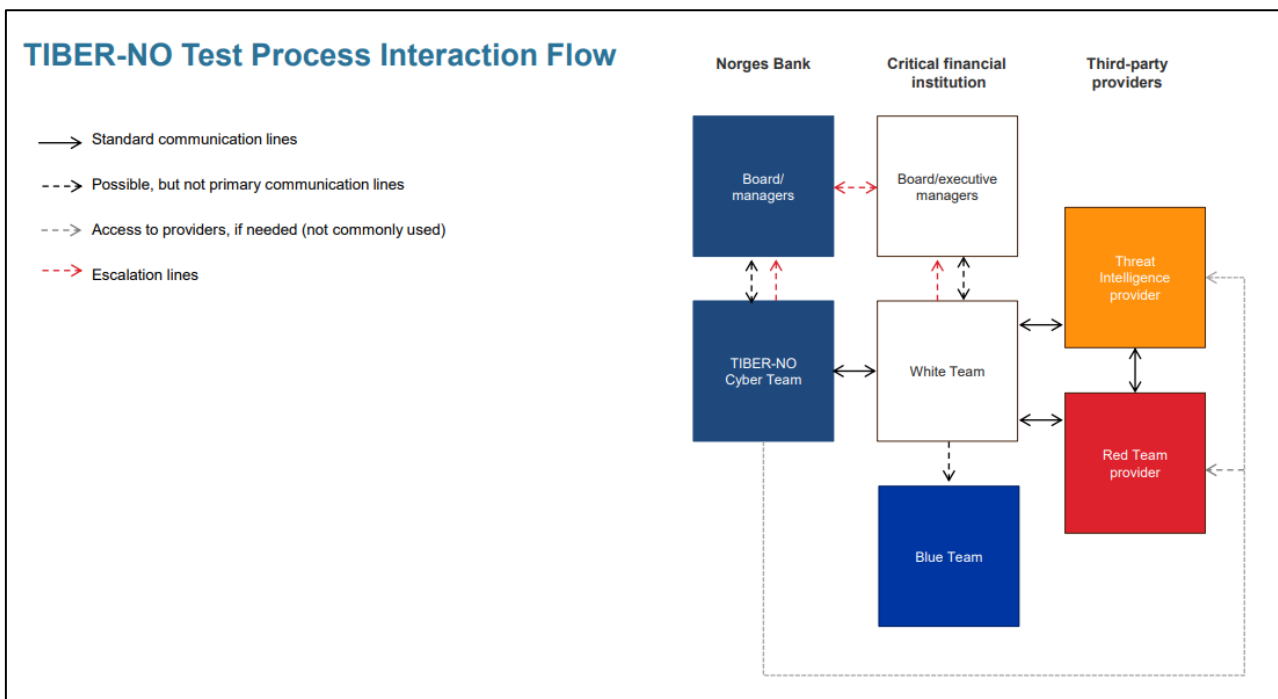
TIBER-NO Test Process Interaction Flow

Standard communication lines

Possible, but not primary communication lines

Access to providers, if needed (not commonly used)

Escalation lines

Norges Bank

Critical financial institution

Third-party providers

Board/ managers

Board/executive managers

Threat Intelligence provider

TIBER-NO Cyber Team

White Team

Red Team provider

Blue Team